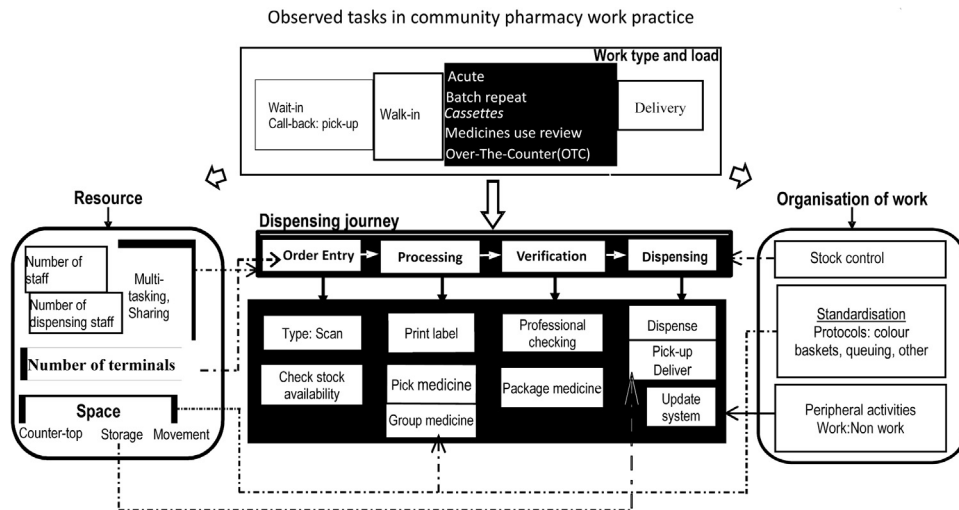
Observed tasks in community pharmacy work practice

Work type and load

Wait-in
Call-back: pick-up

Walk-in

Acute
Batch repeat
*Cassettes*
Medicines use review
Over-The-Counter(OTC)

Delivery

Resource

Number of staff

Number of dispensing staff

Multi-tasking, Sharing

Number of terminals

Space
Counter-top Storage Movement

Dispensing journey

Order Entry
Processing
Verification
Dispensing

Type: Scan

Check stock availability

Print label

Pick medicine

Group medicine

Professional checking

Package medicine

Dispense

Pick-up
Deliver

Update system

Organisation of work

Stock control

Standardisation
Protocols: colour baskets, queuing, other

Peripheral activities
Work:Non work